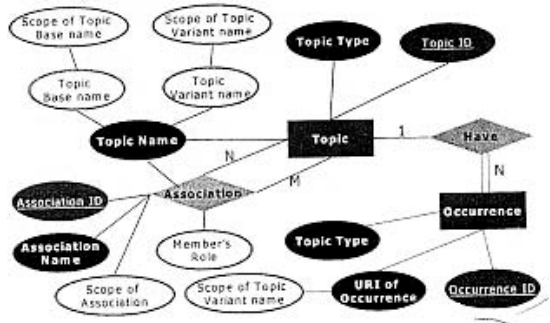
Scope of Topic Base name

Scope of Topic Variant name

Topic Type

Topic ID

Topic Base name

Topic Variant name

Topic Name

Topic

1

Have

N

M

N

Association ID

Association

Occurrence

Association Name

Member's Role

Topic Type

Scope of Association

Scope of Topic Variant name

URI of Occurrence

Occurrence ID